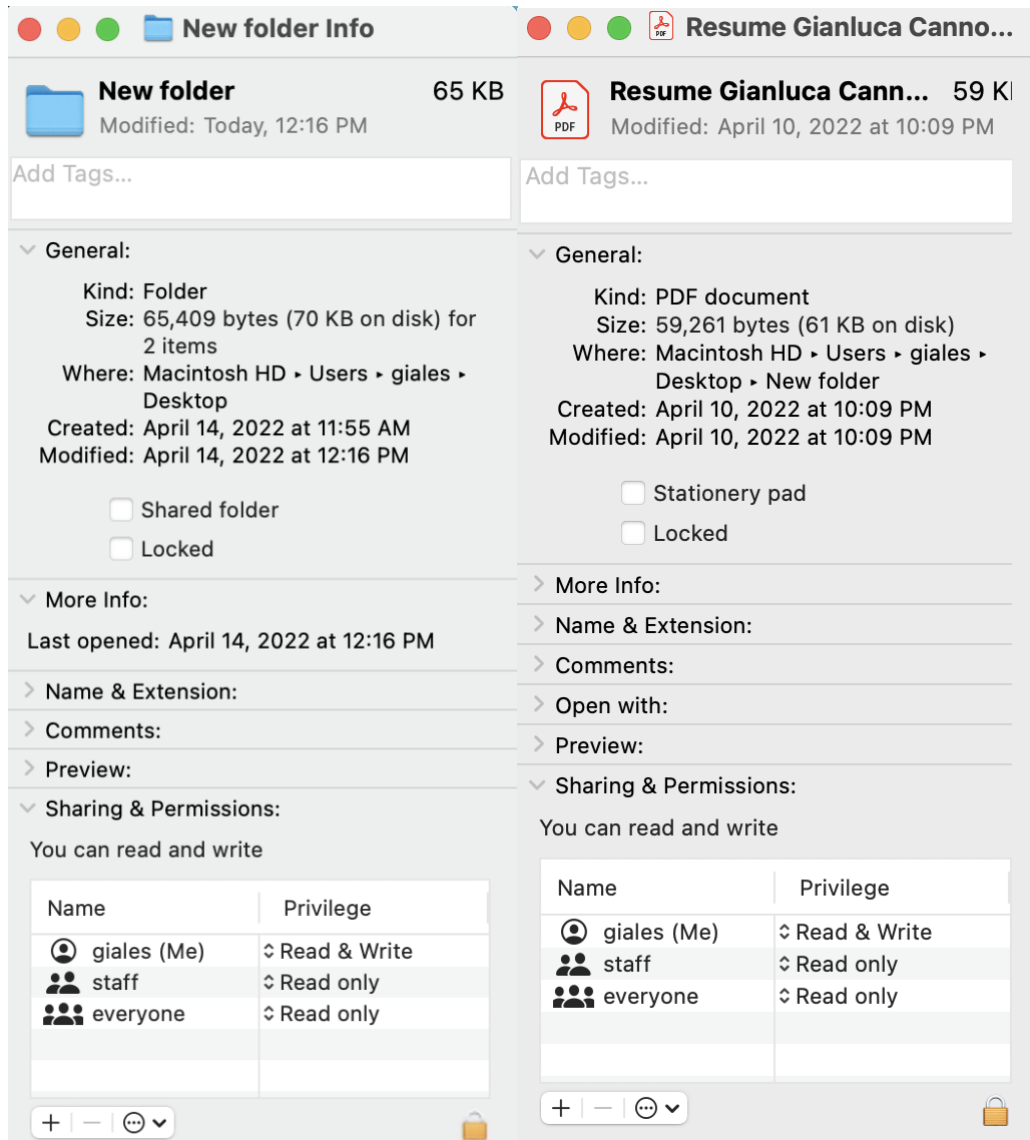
New folder Info

New folder 65 KB
Modified: Today, 12:16 PM

Add Tags...

General:

Kind: Folder
Size: 65,409 bytes (70 KB on disk) for 2 items
Where: Macintosh HD ▸ Users ▸ giales ▸ Desktop
Created: April 14, 2022 at 11:55 AM
Modified: April 14, 2022 at 12:16 PM

Shared folder
Locked

More Info:

Last opened: April 14, 2022 at 12:16 PM

Name & Extension:

Comments:

Preview:

Sharing & Permissions:

You can read and write

| Name | Privilege |
|---|---|
| giales (Me) | Read & Write |
| staff | Read only |
| everyone | Read only |

+ − ⋯

Resume Gianluca Canno...

PDF

Resume Gianluca Cann... 59 K
Modified: April 10, 2022 at 10:09 PM

Add Tags...

General:

Kind: PDF document
Size: 59,261 bytes (61 KB on disk)
Where: Macintosh HD ▸ Users ▸ giales ▸ Desktop ▸ New folder
Created: April 10, 2022 at 10:09 PM
Modified: April 10, 2022 at 10:09 PM

Stationery pad
Locked

More Info:

Name & Extension:

Comments:

Open with:

Preview:

Sharing & Permissions:

You can read and write

| Name | Privilege |
|---|---|
| giales (Me) | Read & Write |
| staff | Read only |
| everyone | Read only |

+ − ⋯